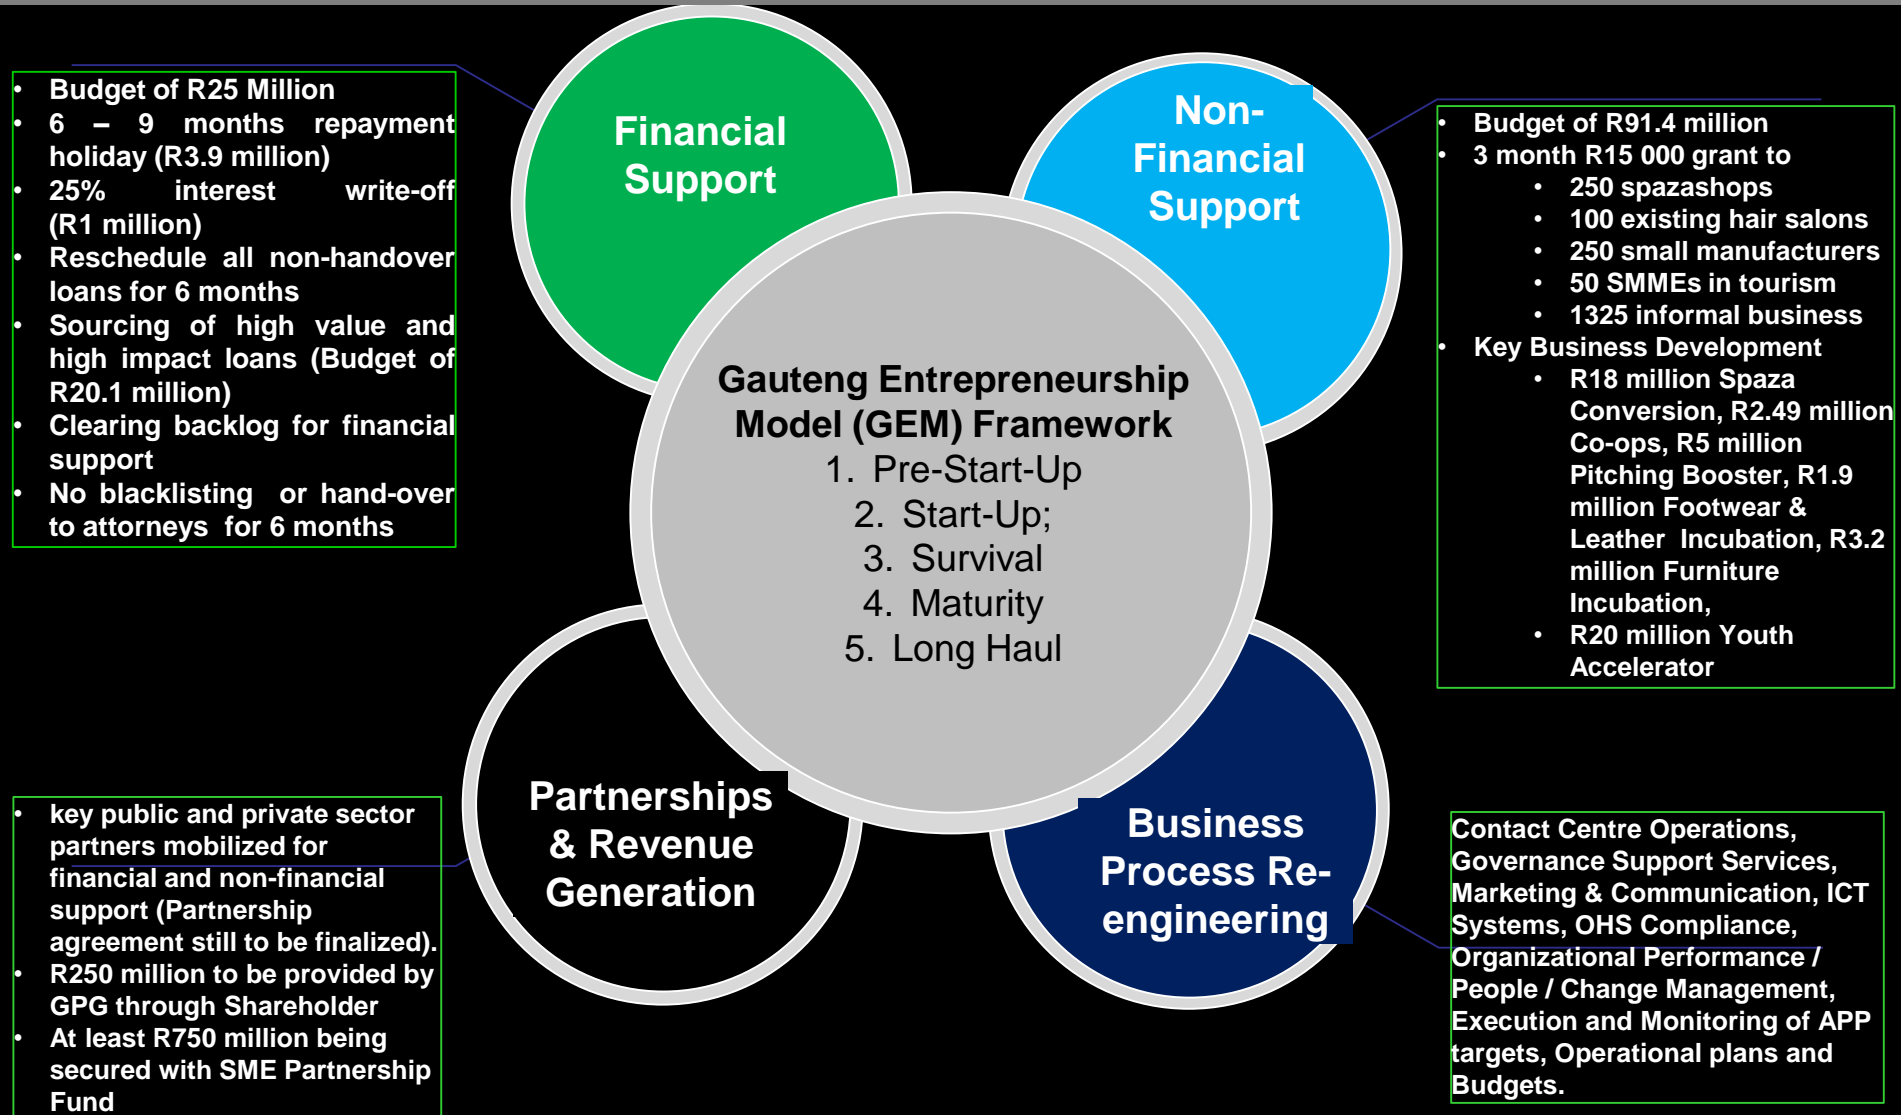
- Budget of R25 Million
- 6 – 9 months repayment holiday (R3.9 million)
- 25% interest write-off (R1 million)
- Reschedule all non-handover loans for 6 months
- Sourcing of high value and high impact loans (Budget of R20.1 million)
- Clearing backlog for financial support
- No blacklisting or hand-over to attorneys for 6 months

Financial Support

Non-Financial Support

- Budget of R91.4 million
- 3 month R15 000 grant to
  - 250 spazashops
  - 100 existing hair salons
  - 250 small manufacturers
  - 50 SMMEs in tourism
  - 1325 informal business
- Key Business Development
  - R18 million Spaza Conversion, R2.49 million Co-ops, R5 million Pitching Booster, R1.9 million Footwear & Leather Incubation, R3.2 million Furniture Incubation,
  - R20 million Youth Accelerator

Gauteng Entrepreneurship Model (GEM) Framework
1. Pre-Start-Up
2. Start-Up;
3. Survival
4. Maturity
5. Long Haul

Partnerships & Revenue Generation

Business Process Re-engineering

- key public and private sector partners mobilized for financial and non-financial support (Partnership agreement still to be finalized).
- R250 million to be provided by GPG through Shareholder
- At least R750 million being secured with SME Partnership Fund

Contact Centre Operations, Governance Support Services, Marketing & Communication, ICT Systems, OHS Compliance, Organizational Performance / People / Change Management, Execution and Monitoring of APP targets, Operational plans and Budgets.